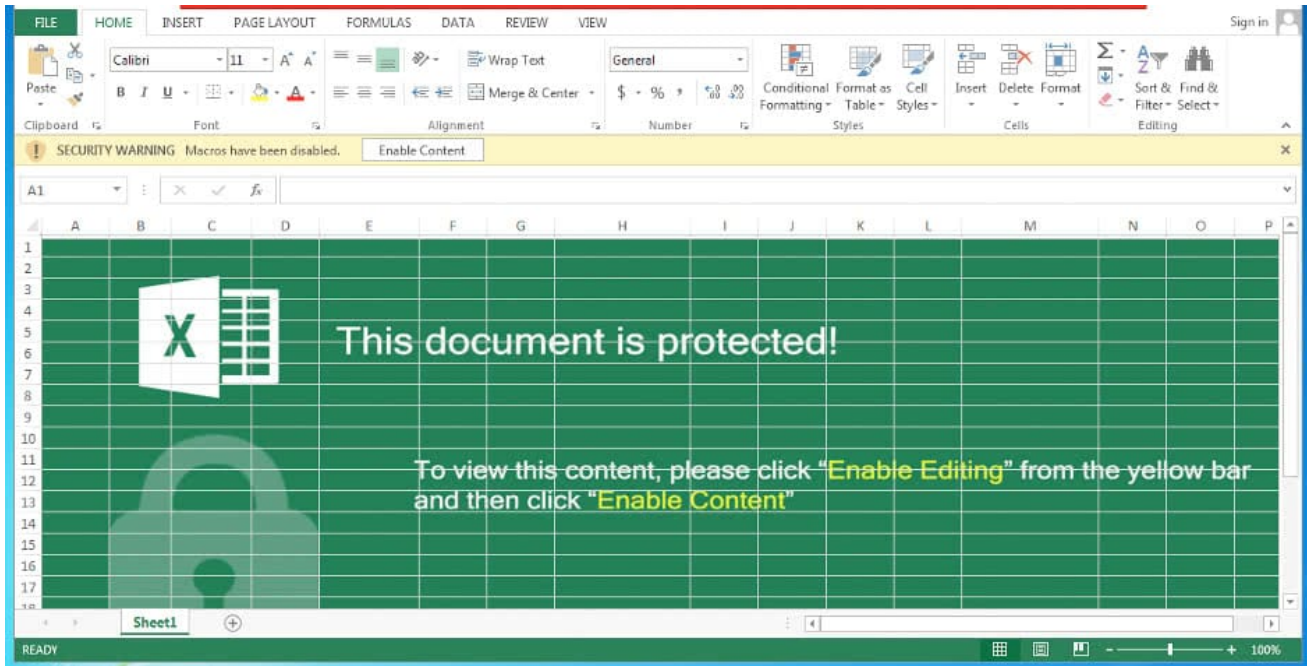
FILE HOME INSERT PAGE LAYOUT FORMULAS DATA REVIEW VIEW Sign in

Paste Calibri 11 A A Wrap Text General Conditional Formatting Format as Table Cell Styles Insert Delete Format Sort & Filter Find & Select

B I U Merge & Center $ % ,

Clipboard Font Alignment Number Styles Cells Editing

SECURITY WARNING Macros have been disabled. Enable Content

A1 fx

A B C D E F G H I J K L M N O P

1 2 3 4 5 6 7 8 9 10 11 12 13 14 15 16 17

X

This document is protected!

To view this content, please click "Enable Editing" from the yellow bar and then click "Enable Content"

Sheet1

READY 100%